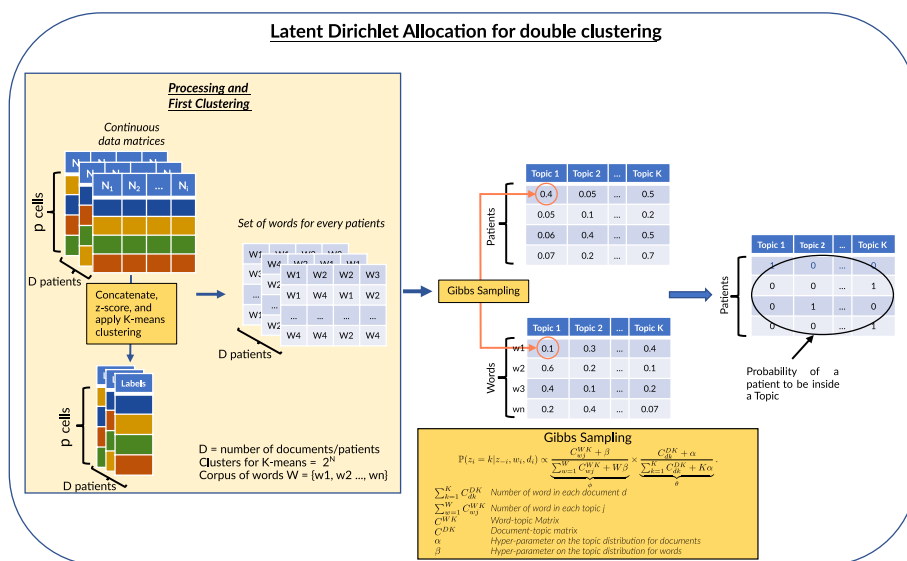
Latent Dirichlet Allocation for double clustering

Processing and First Clustering

Continuous data matrices

N$_1$ N$_2$ ... N$_i$

p cells

D patients

Concatenate, z-score, and apply K-means clustering

Labels

p cells

D patients

Set of words for every patients

| W1 | W2 | W1 | W3 |
|---|---|---|---|
| W1 | W4 | W1 | W2 |
| ... | ... | ... | ... |
| W4 | W4 | W2 | W4 |

D patients

D = number of documents/patients
Clusters for K-means = $2^N$
Corpus of words W = {w1, w2 ..., wn}

Gibbs Sampling

Patients

| Topic 1 | Topic 2 | ... | Topic K |
|---|---|---|---|
| 0.4 | 0.05 | ... | 0.5 |
| 0.05 | 0.1 | ... | 0.2 |
| 0.06 | 0.4 | ... | 0.5 |
| 0.07 | 0.2 | ... | 0.7 |

Words

| | Topic 1 | Topic 2 | ... | Topic K |
|---|---|---|---|---|
| w1 | 0.1 | 0.3 | ... | 0.4 |
| w2 | 0.6 | 0.2 | ... | 0.1 |
| w3 | 0.4 | 0.1 | ... | 0.2 |
| wn | 0.2 | 0.4 | ... | 0.07 |

Patients

| Topic 1 | Topic 2 | ... | Topic K |
|---|---|---|---|
| 1 | 0 | ... | 0 |
| 0 | 0 | ... | 1 |
| 0 | 1 | ... | 0 |
| 0 | 0 | ... | 1 |

Probability of a patient to be inside a Topic

Gibbs Sampling

$\mathbb{P}(z_i = k | z_{-i}, w_i, d_i) \propto \underbrace{\frac{C_{w_j}^{WK} + \beta}{\sum_{w=1}^{W} C_{wj}^{WK} + W\beta}}_{\phi} \times \underbrace{\frac{C_{dk}^{DK} + \alpha}{\sum_{k=1}^{K} C_{dk}^{DK} + K\alpha}}_{\theta}$

$\sum_{k=1}^{K} C_{dk}^{DK}$ Number of word in each document d
$\sum_{w=1}^{W} C_{wj}^{WK}$ Number of word in each topic j
$C^{WK}$ Word-topic Matrix
$C^{DK}$ Document-topic matrix
$\alpha$ Hyper-parameter on the topic distribution for documents
$\beta$ Hyper-parameter on the topic distribution for words